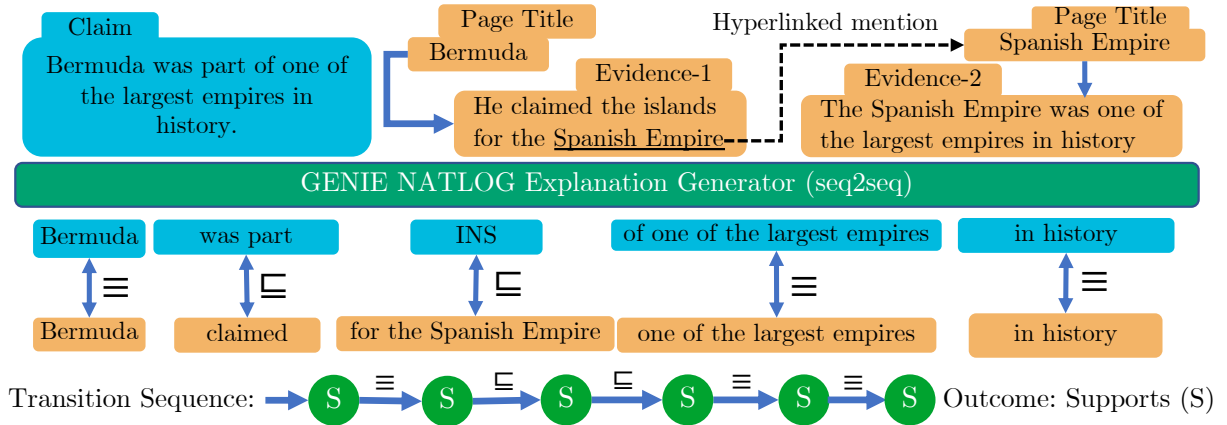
Claim

Bermuda was part of one of the largest empires in history.

Page Title

Bermuda

Evidence-1

He claimed the islands for the Spanish Empire

Hyperlinked mention

Page Title

Spanish Empire

Evidence-2

The Spanish Empire was one of the largest empires in history

GENIE NATLOG Explanation Generator (seq2seq)

| Bermuda | was part | INS | of one of the largest empires | in history |
|---|---|---|---|---|
| $\equiv$ | $\sqsubseteq$ | $\sqsubseteq$ | $\equiv$ | $\equiv$ |
| Bermuda | claimed | for the Spanish Empire | one of the largest empires | in history |

Transition Sequence: S $\equiv$ S $\sqsubseteq$ S $\sqsubseteq$ S $\equiv$ S $\equiv$ S Outcome: Supports (S)